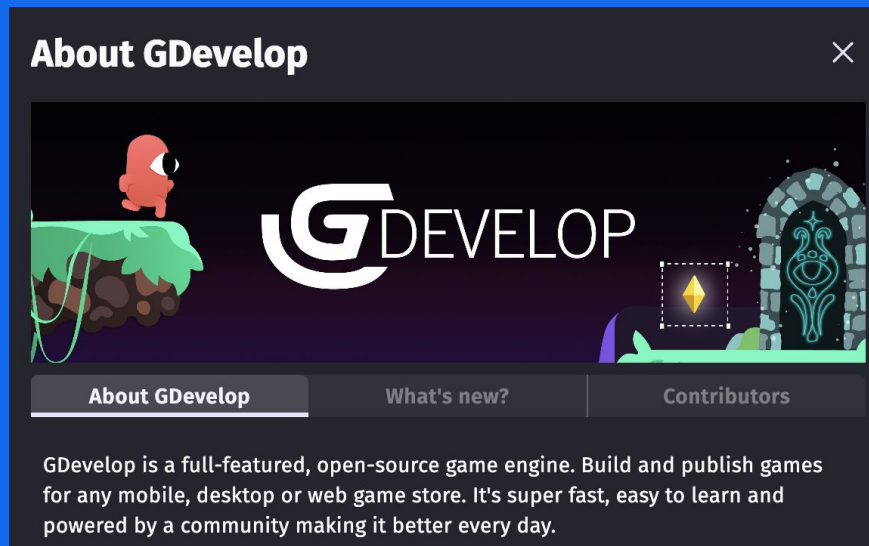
About GDevelop

×

GDEVELOP

About GDevelop | What's new? | Contributors

GDevelop is a full-featured, open-source game engine. Build and publish games for any mobile, desktop or web game store. It's super fast, easy to learn and powered by a community making it better every day.